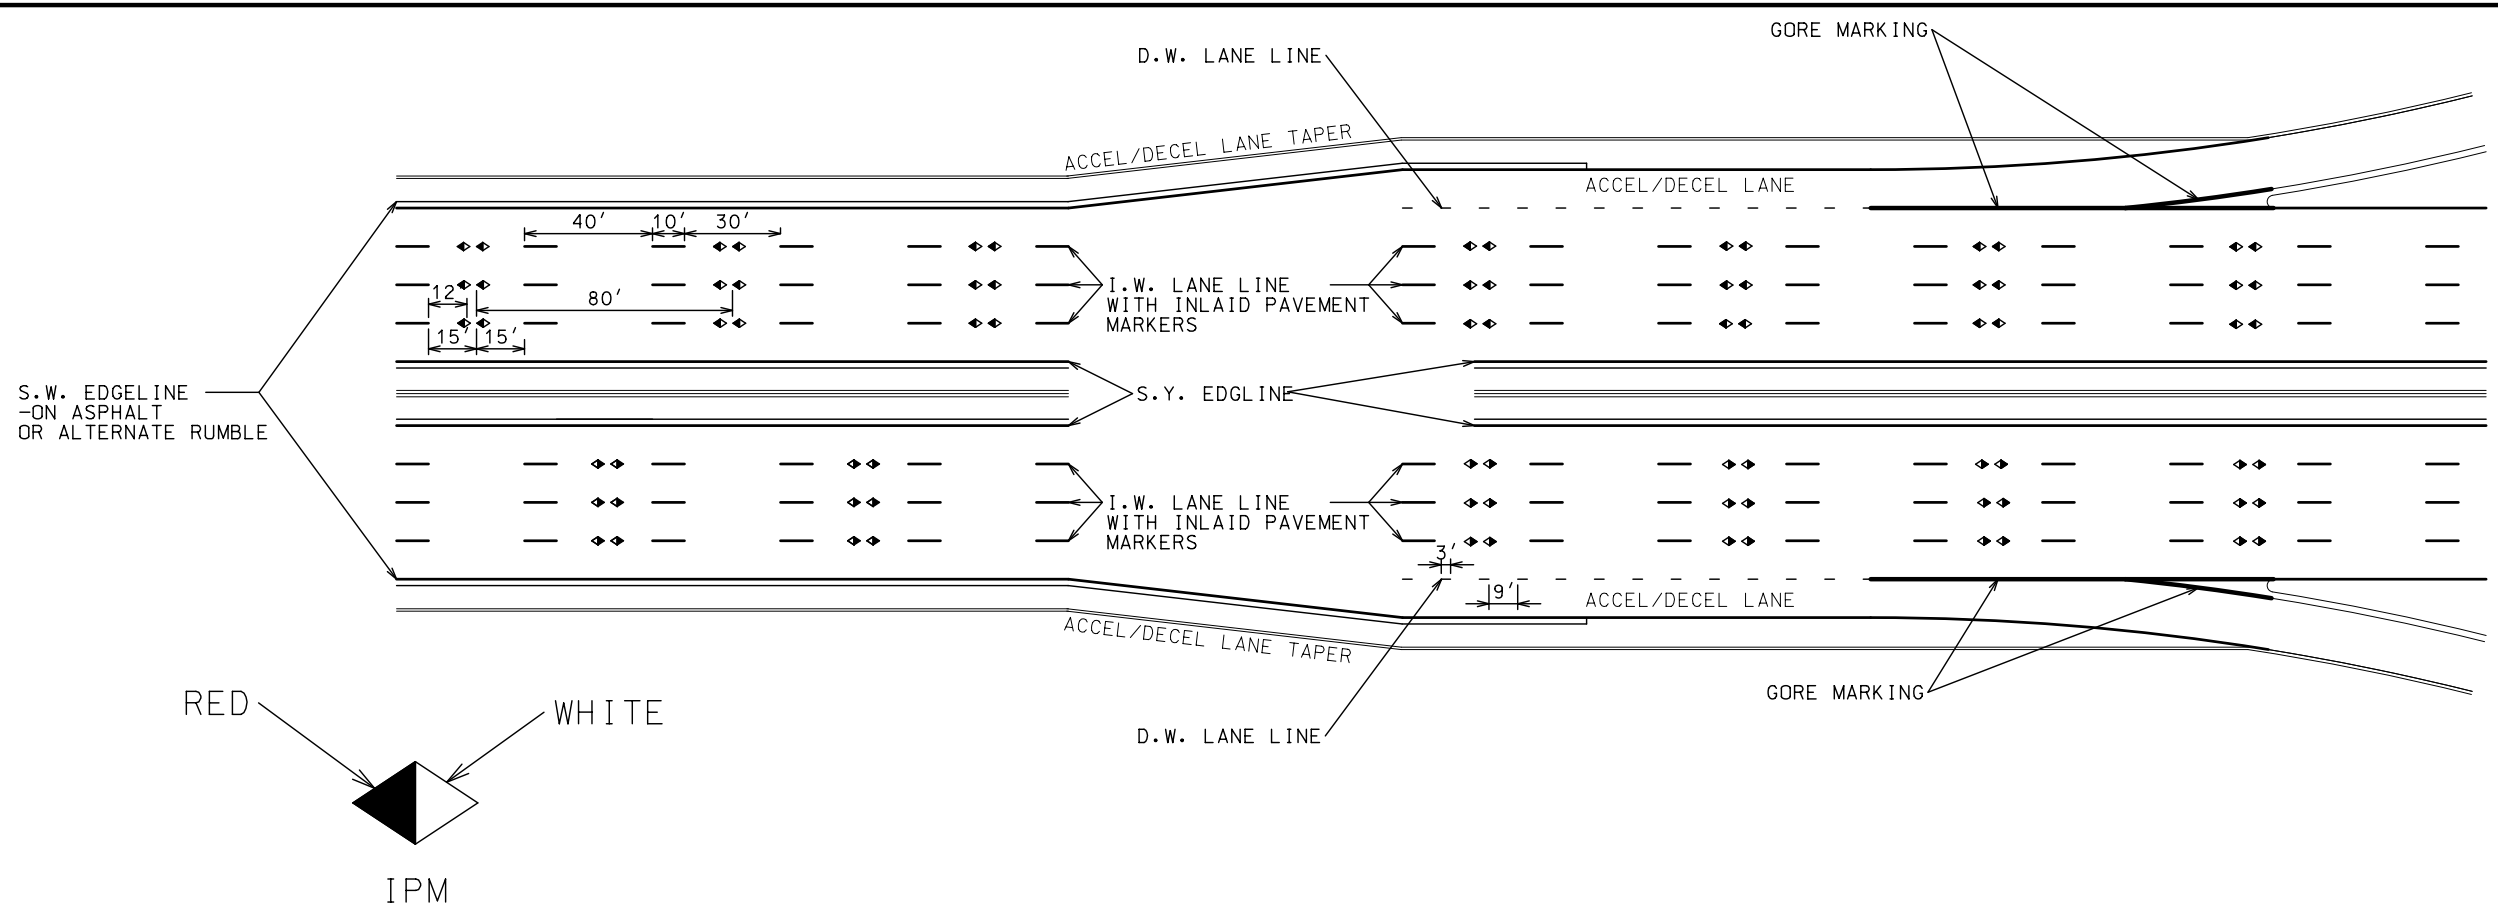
GORE MARKING

D.W. LANE LINE

ACCEL/DECEL LANE TAPER

ACCEL/DECEL LANE

40'
10'
30'

12'
80'

15'
15'

I.W. LANE LINE WITH INLAID PAVEMENT MARKERS

S.W. EDGELINE -ON ASPHALT OR ALTERNATE RUMBLE

S.Y. EDGLINE

I.W. LANE LINE WITH INLAID PAVEMENT MARKERS

3'

9'

ACCEL/DECEL LANE

ACCEL/DECEL LANE TAPER

GORE MARKING

D.W. LANE LINE

RED

WHITE

IPM